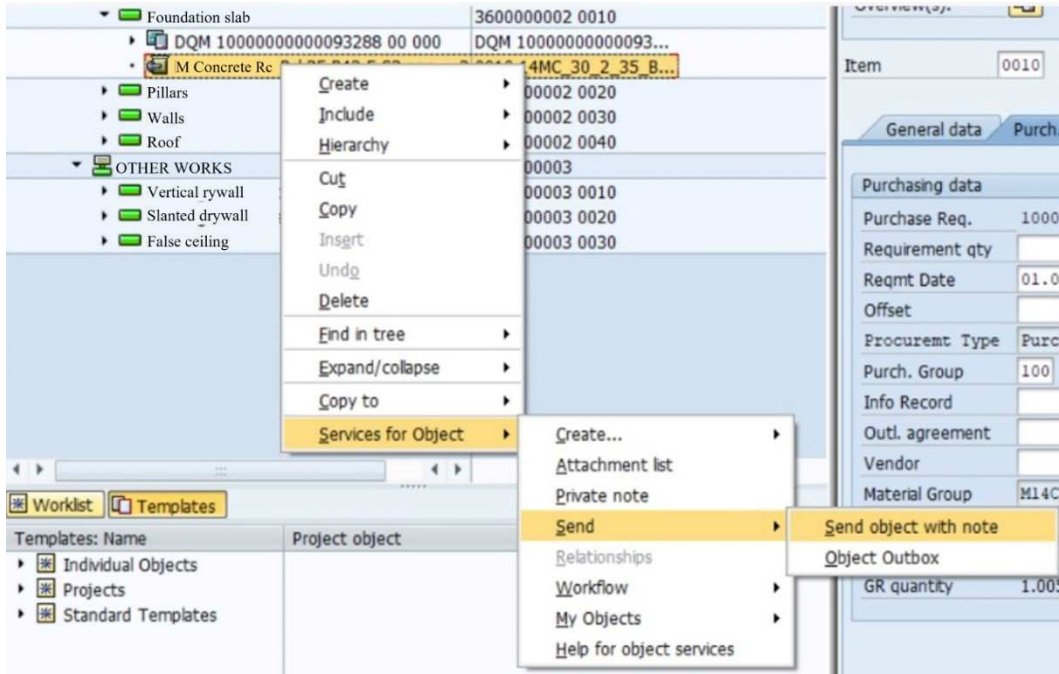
Foundation slab | 3600000002 0010
DQM 10000000000093288 00 000 | DQM 10000000000093...
M Concrete Rc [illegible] | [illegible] 14MC_30_2_35_B...
Pillars | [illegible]00002 0020
Walls | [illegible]00002 0030
Roof | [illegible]00002 0040
OTHER WORKS | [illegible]00003
Vertical rywall | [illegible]00003 0010
Slanted drywall | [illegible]00003 0020
False ceiling | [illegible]00003 0030

Create
Include
Hierarchy
Cut
Copy
Insert
Undo
Delete
Find in tree
Expand/collapse
Copy to
Services for Object

Create...
Attachment list
Private note
Send
Relationships
Workflow
My Objects
Help for object services

Send object with note
Object Outbox

Worklist | Templates

| Templates: Name | Project object |
|---|---|
| Individual Objects | |
| Projects | |
| Standard Templates | |

Overview(s):
Item | 0010
General data | Purch.
Purchasing data
Purchase Req. | 1000
Requirement qty |
Reqmt Date | 01.0
Offset |
Procuremt Type | Purc
Purch. Group | 100
Info Record |
Outl. agreement |
Vendor |
Material Group | M14C
GR quantity | 1.00